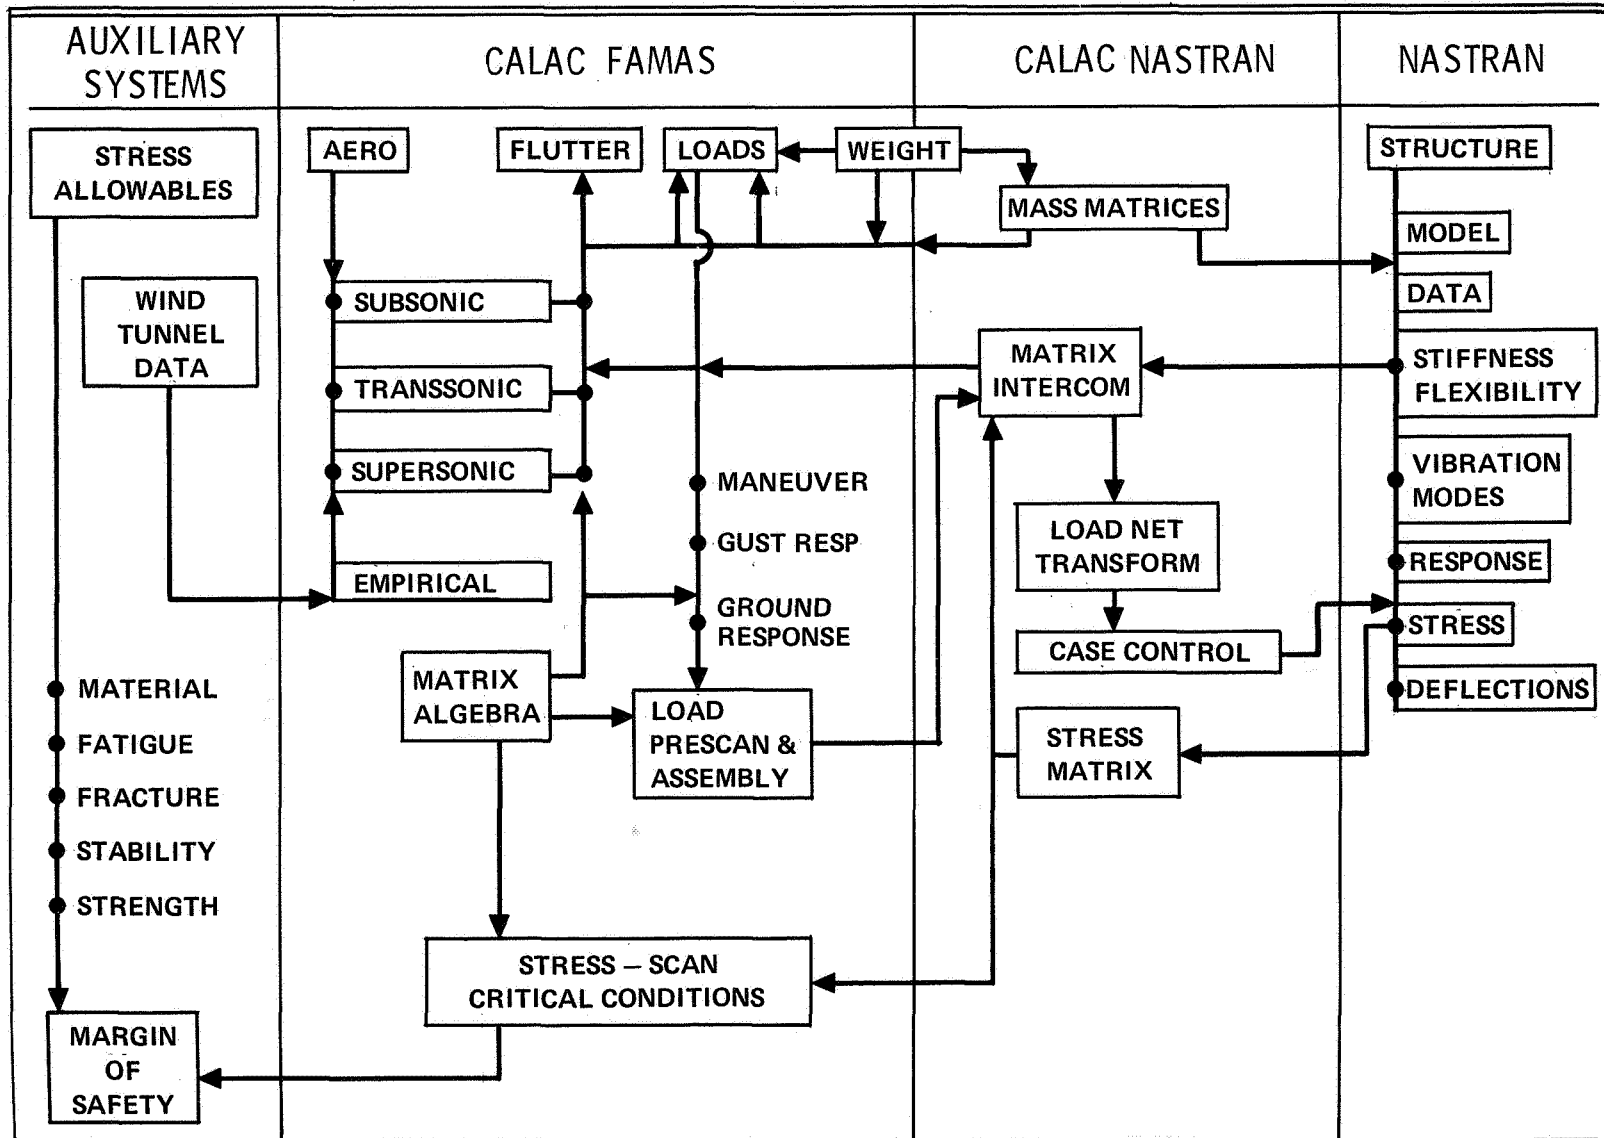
AUXILIARY SYSTEMS

CALAC FAMAS

CALAC NASTRAN

NASTRAN

STRESS ALLOWABLES

AERO

FLUTTER

LOADS

WEIGHT

MASS MATRICES

STRUCTURE

MODEL

DATA

WIND TUNNEL DATA

SUBSONIC

TRANSSONIC

SUPERSONIC

EMPIRICAL

MATRIX INTERCOM

STIFFNESS FLEXIBILITY

VIBRATION MODES

MANEUVER

GUST RESP

GROUND RESPONSE

LOAD NET TRANSFORM

RESPONSE

STRESS

CASE CONTROL

DEFLECTIONS

MATERIAL

FATIGUE

FRACTURE

STABILITY

STRENGTH

MATRIX ALGEBRA

LOAD PRESCAN & ASSEMBLY

STRESS MATRIX

STRESS – SCAN CRITICAL CONDITIONS

MARGIN OF SAFETY